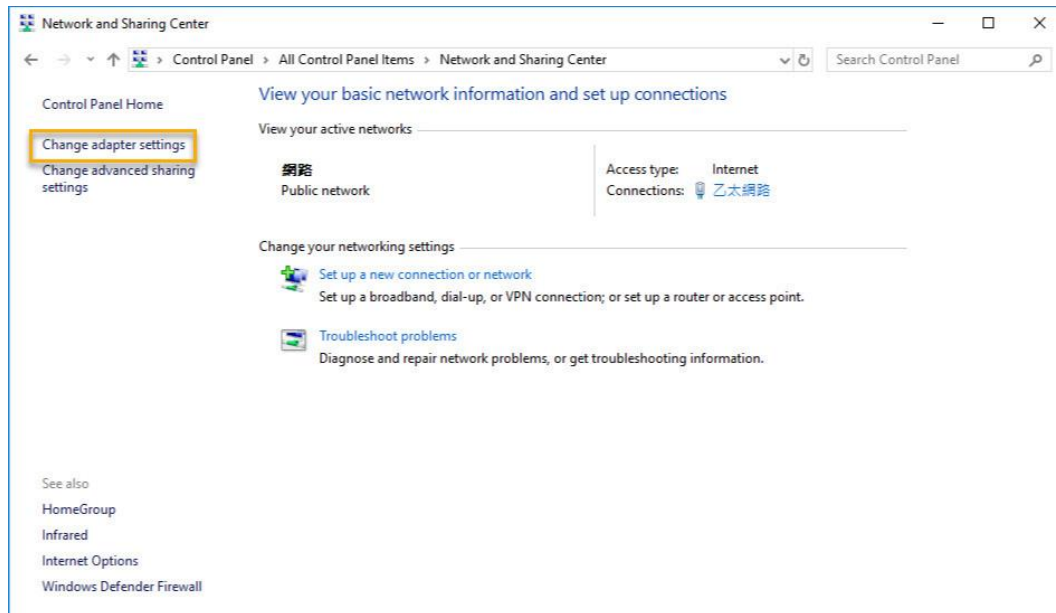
Network and Sharing Center

Control Panel > All Control Panel Items > Network and Sharing Center

Search Control Panel

Control Panel Home

Change adapter settings

Change advanced sharing settings

View your basic network information and set up connections

View your active networks

網路
Public network

Access type: Internet
Connections: 乙太網路

Change your networking settings

Set up a new connection or network
Set up a broadband, dial-up, or VPN connection; or set up a router or access point.

Troubleshoot problems
Diagnose and repair network problems, or get troubleshooting information.

See also
HomeGroup
Infrared
Internet Options
Windows Defender Firewall